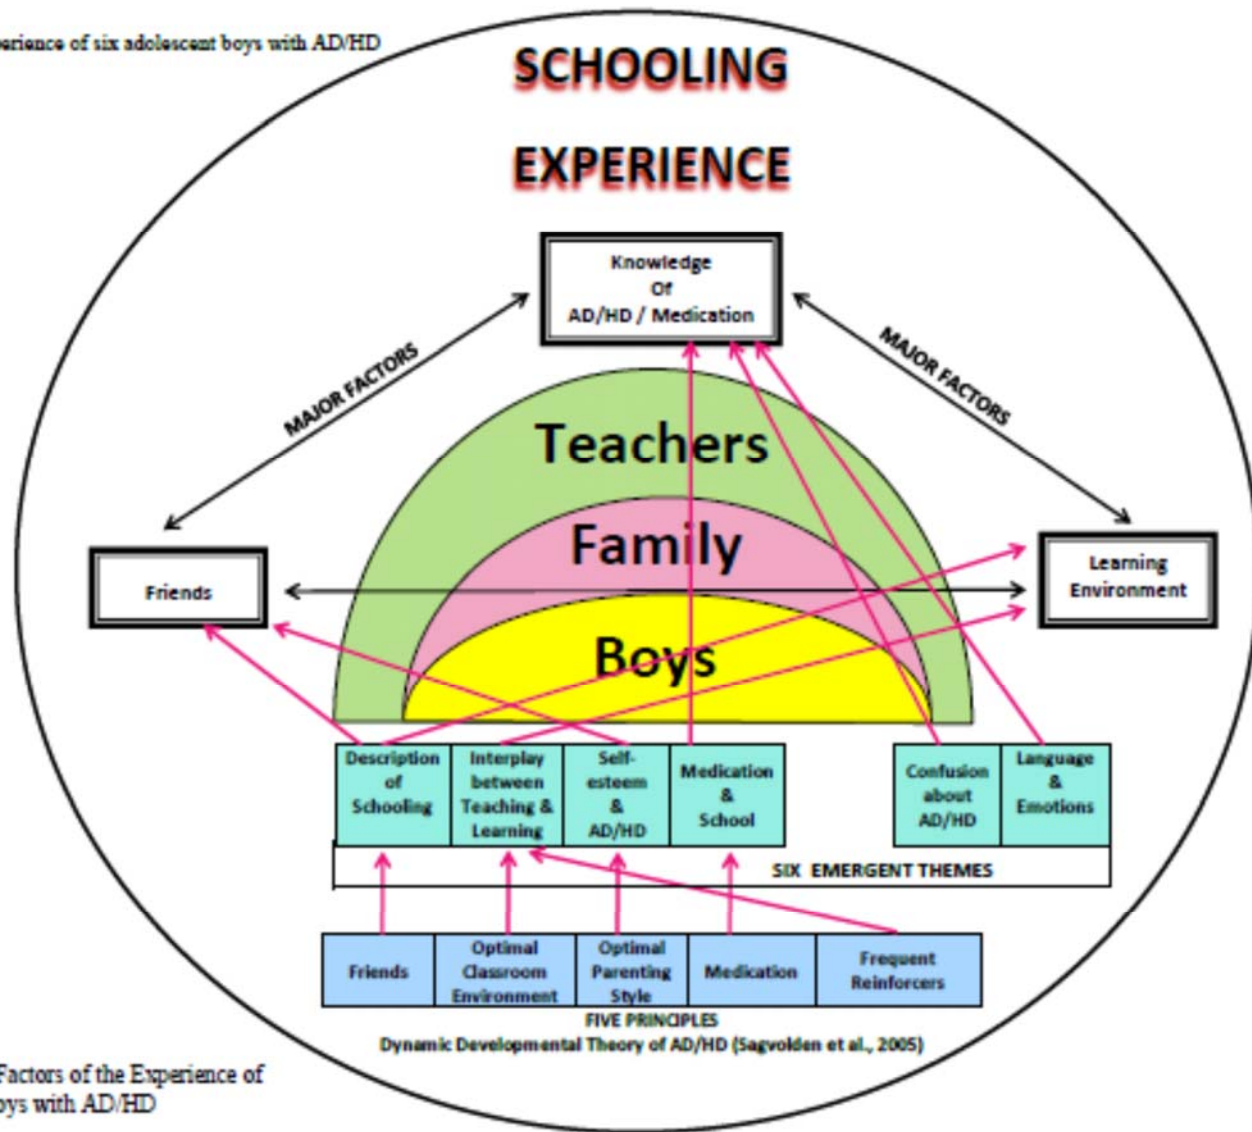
erience of six adolescent boys with AD/HD

SCHOOLING

EXPERIENCE

Knowledge Of AD/HD / Medication

MAJOR FACTORS

MAJOR FACTORS

Teachers

Family

Boys

Friends

Learning Environment

| Description of Schooling | Interplay between Teaching & Learning | Self-esteem & AD/HD | Medication & School | Confusion about AD/HD | Language & Emotions |
|---|---|---|---|---|---|

SIX EMERGENT THEMES

| Friends | Optimal Classroom Environment | Optimal Parenting Style | Medication | Frequent Reinforcers |
|---|---|---|---|---|

FIVE PRINCIPLES
Dynamic Developmental Theory of AD/HD (Sagvolden et al., 2005)

Factors of the Experience of
oys with AD/HD